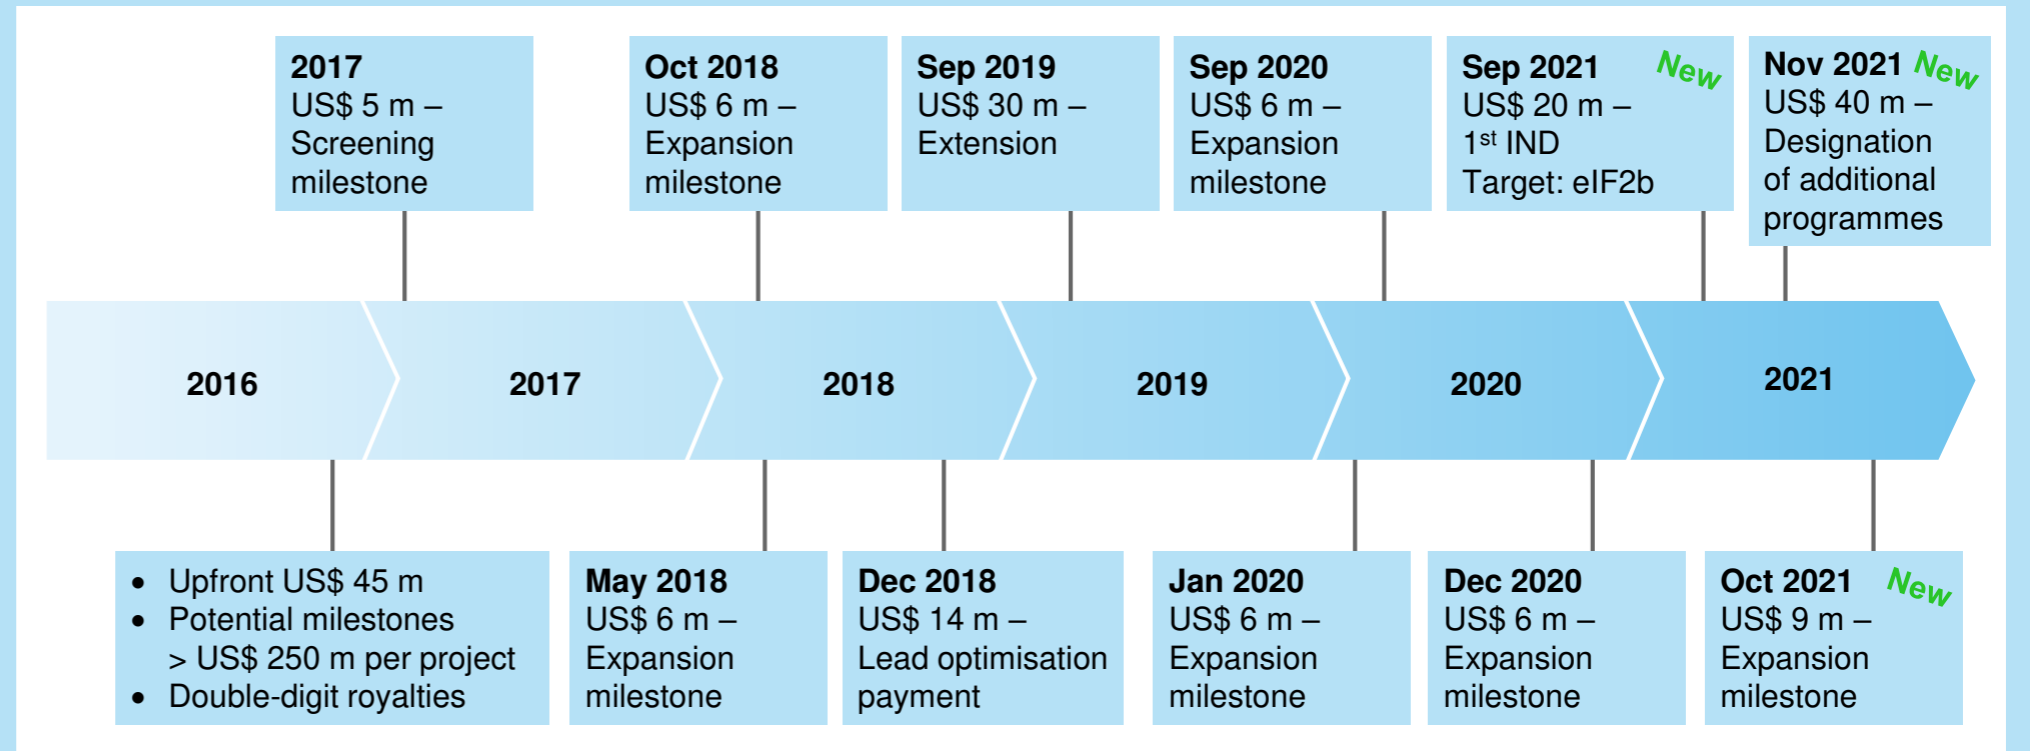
**2017**
US$ 5 m – Screening milestone

**Oct 2018**
US$ 6 m – Expansion milestone

**Sep 2019**
US$ 30 m – Extension

**Sep 2020**
US$ 6 m – Expansion milestone

**Sep 2021** New
US$ 20 m – $1^{st}$ IND
Target: eIF2b

**Nov 2021** New
US$ 40 m – Designation of additional programmes

2016

2017

2018

2019

2020

2021

- Upfront US$ 45 m
- Potential milestones > US$ 250 m per project
- Double-digit royalties

**May 2018**
US$ 6 m – Expansion milestone

**Dec 2018**
US$ 14 m – Lead optimisation payment

**Jan 2020**
US$ 6 m – Expansion milestone

**Dec 2020**
US$ 6 m – Expansion milestone

**Oct 2021** New
US$ 9 m – Expansion milestone